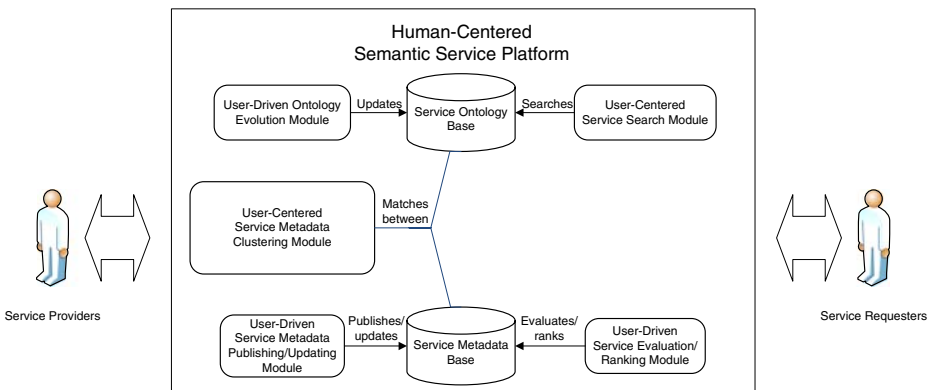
Human-Centered
Semantic Service Platform

User-Driven Ontology Evolution Module

Updates

Service Ontology Base

Searches

User-Centered Service Search Module

User-Centered Service Metadata Clustering Module

Matches between

Service Providers

Service Requesters

User-Driven Service Metadata Publishing/Updating Module

Publishes/ updates

Service Metadata Base

Evaluates/ ranks

User-Driven Service Evaluation/ Ranking Module